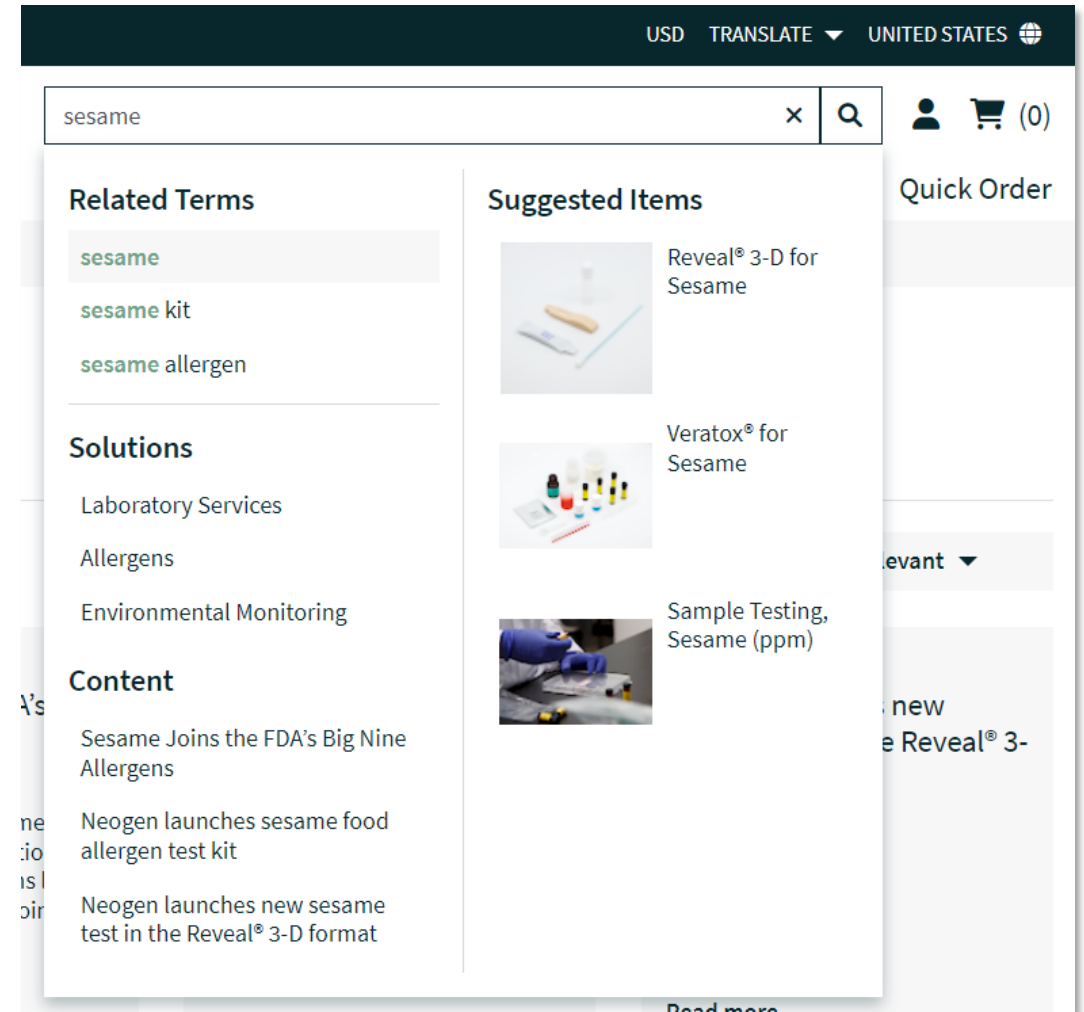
USD TRANSLATE UNITED STATES

sesame

(0)

Quick Order

Related Terms

sesame

sesame kit

sesame allergen

Solutions

Laboratory Services

Allergens

Environmental Monitoring

Content

Sesame Joins the FDA's Big Nine Allergens

Neogen launches sesame food allergen test kit

Neogen launches new sesame test in the Reveal® 3-D format

Suggested Items

Reveal® 3-D for Sesame

Veratox® for Sesame

Sample Testing, Sesame (ppm)

levant

A's

ne
tio
ns
oi

new
e Reveal® 3-

Read more